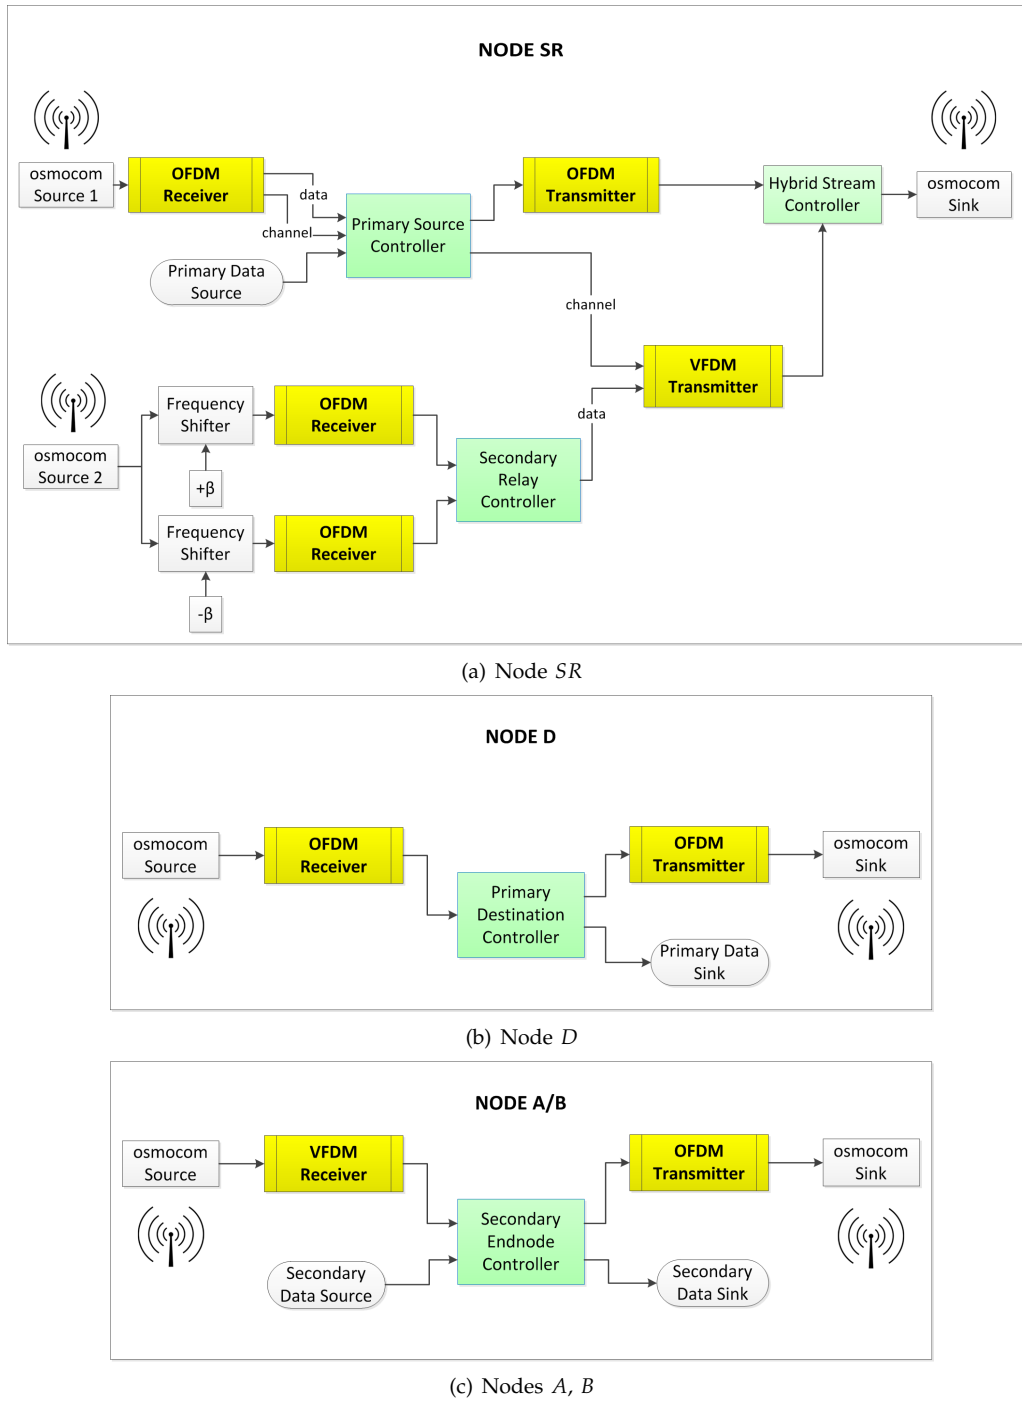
NODE SR

osmocom Source 1

OFDM Receiver

data

channel

Primary Source Controller

Primary Data Source

OFDM Transmitter

Hybrid Stream Controller

osmocom Sink

channel

VFDM Transmitter

data

osmocom Source 2

Frequency Shifter

+β

OFDM Receiver

Secondary Relay Controller

Frequency Shifter

-β

OFDM Receiver

(a) Node $SR$

NODE D

osmocom Source

OFDM Receiver

Primary Destination Controller

OFDM Transmitter

osmocom Sink

Primary Data Sink

(b) Node $D$

NODE A/B

osmocom Source

VFDM Receiver

Secondary Endnode Controller

OFDM Transmitter

osmocom Sink

Secondary Data Source

Secondary Data Sink

(c) Nodes $A$, $B$